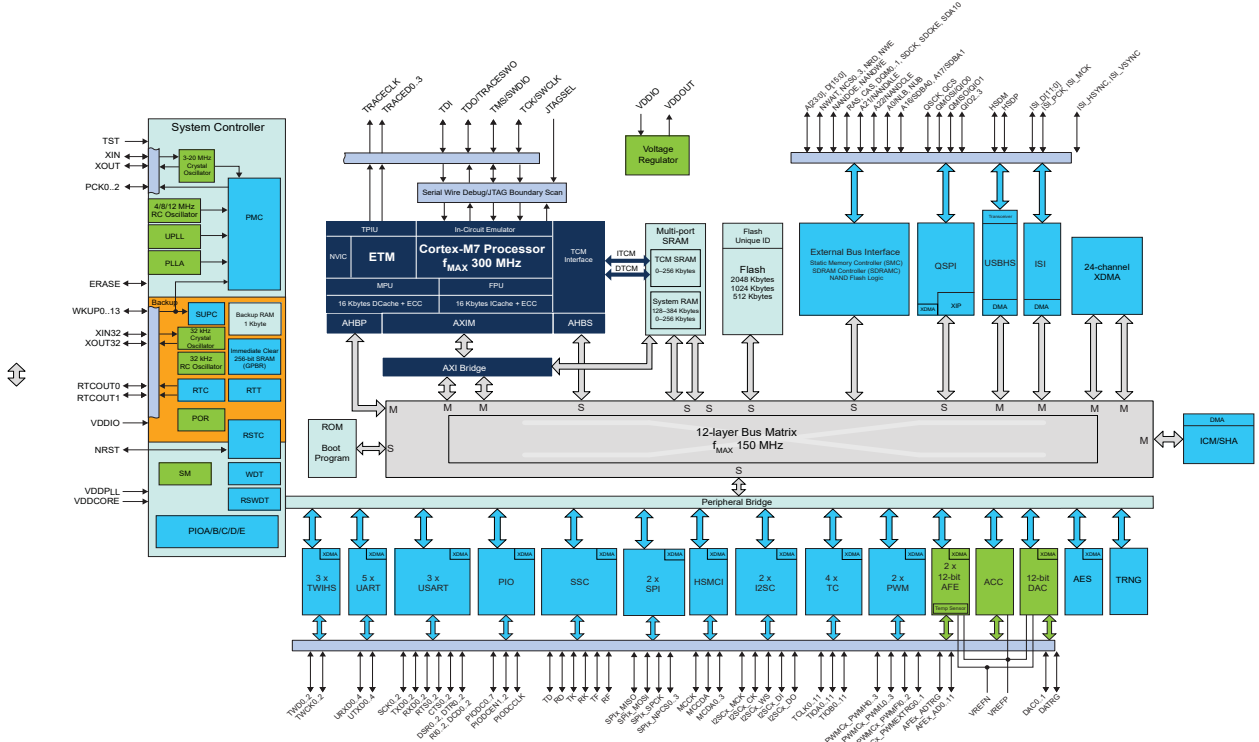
System Controller
TST
XIN
XOUT
PCK0..2
3-20 MHz Crystal Oscillator
4/8/12 MHz RC Oscillator
UPLL
PLLA
PMC
ERASE
Backup
WKUP0..13
SUPC
Backup RAM 1 Kbyte
XIN32
XOUT32
32 kHz Crystal Oscillator
32 kHz RC Oscillator
Immediate Clear 256-bit SRAM (GPBR)
RTCOUT0
RTCOUT1
RTC
RTT
VDDIO
POR
RSTC
NRST
SM
WDT
VDDPLL
VDDCORE
RSWDT
PIOA/B/C/D/E

TRACECLK
TRACED0..3
TDI
TDO/TRACESWO
TMS/SWDIO
TCK/SWCLK
JTAGSEL
Serial Wire Debug/JTAG Boundary Scan
TPIU
In-Circuit Emulator
NVIC
ETM
Cortex-M7 Processor
$f_{MAX}$ 300 MHz
TCM Interface
MPU
FPU
16 Kbytes DCache + ECC
16 Kbytes ICache + ECC
AHBP
AXIM
AHBS
AXI Bridge

VDDIO
VDDOUT
Voltage Regulator

Multi-port SRAM
ITCM
DTCM
TCM SRAM 0–256 Kbytes
System RAM 128–384 Kbytes 0–256 Kbytes

Flash Unique ID
Flash
2048 Kbytes
1024 Kbytes
512 Kbytes

A[23:0], D[15:0]
NWAIT, NCS0..3, NRD, NWE
NANDOE, NANDWE
RAS, CAS, SDWE
SDCK, SDCKE, SDA10
A21/NANDALE
A22/NANDCLE
A0/NLB, NUB
A16/SDBA0, A17/SDBA1
QSCK, QCS
QMOSI/QIO0
QMISO/QIO1
QIO2..3
HSDM
HSDP
ISI_D[11:0]
ISI_PCK, ISI_MCK
ISI_HSYNC, ISI_VSYNC

External Bus Interface
Static Memory Controller (SMC)
SDRAM Controller (SDRAMC)
NAND Flash Logic
QSPI
XDMA
XIP
Transceiver
USBHS
DMA
ISI
DMA
24-channel XDMA

ROM
Boot Program
M
M
M
S
S
S
S
S
S
M
M
M
M
12-layer Bus Matrix
$f_{MAX}$ 150 MHz
S
M
DMA
ICM/SHA

Peripheral Bridge
XDMA
3 x TWIHS
XDMA
5 x UART
XDMA
3 x USART
XDMA
PIO
XDMA
SSC
XDMA
2 x SPI
XDMA
HSMCI
XDMA
2 x I2SC
XDMA
4 x TC
XDMA
2 x PWM
XDMA
2 x 12-bit AFE
Temp Sensor
XDMA
ACC
XDMA
12-bit DAC
AES
TRNG

TWD0..2
TWCK0..2
URXD0..4
UTXD0..4
SCK0..2
TXD0..2
RXD0..2
RTS0..2
CTS0..2
DSR0..2, DTR0..2
RI0..2, DCD0..2
PIODC0..7
PIODCEN1..2
PIODCCLK
TD
RD
TK
RK
TF
RF
SPIx_MISO
SPIx_MOSI
SPIx_SPCK
SPIx_NPCS0..3
MCCK
MCCDA
MCDA0..3
I2SCx_MCK
I2SCx_CK
I2SCx_WS
I2SCx_DI
I2SCx_DO
TCLK0..11
TIOA0..11
TIOB0..11
PWMCx_PWMH0..3
PWMCx_PWML0..3
PWMCx_PWMFI0..2
PWMCx_PWMEXTRG0..1
AFEx_ADTRG
AFEx_AD0..11
VREFN
VREFP
DAC0..1
DATRG